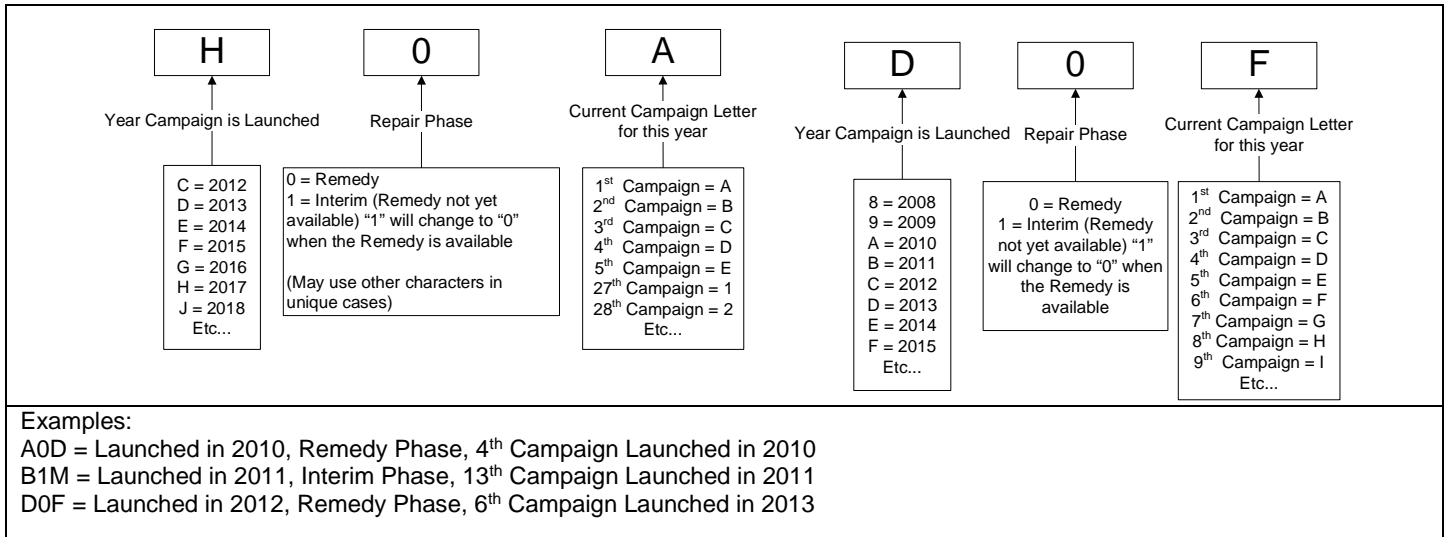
H

Year Campaign is Launched

C = 2012
D = 2013
E = 2014
F = 2015
G = 2016
H = 2017
J = 2018
Etc...

0

Repair Phase

0 = Remedy
1 = Interim (Remedy not yet available) "1" will change to "0" when the Remedy is available

(May use other characters in unique cases)

A

Current Campaign Letter for this year

1$^{st}$ Campaign = A
2$^{nd}$ Campaign = B
3$^{rd}$ Campaign = C
4$^{th}$ Campaign = D
5$^{th}$ Campaign = E
27$^{th}$ Campaign = 1
28$^{th}$ Campaign = 2
Etc...

D

Year Campaign is Launched

8 = 2008
9 = 2009
A = 2010
B = 2011
C = 2012
D = 2013
E = 2014
F = 2015
Etc...

0

Repair Phase

0 = Remedy
1 = Interim (Remedy not yet available) "1" will change to "0" when the Remedy is available

F

Current Campaign Letter for this year

1$^{st}$ Campaign = A
2$^{nd}$ Campaign = B
3$^{rd}$ Campaign = C
4$^{th}$ Campaign = D
5$^{th}$ Campaign = E
6$^{th}$ Campaign = F
7$^{th}$ Campaign = G
8$^{th}$ Campaign = H
9$^{th}$ Campaign = I
Etc...

Examples:
A0D = Launched in 2010, Remedy Phase, 4$^{th}$ Campaign Launched in 2010
B1M = Launched in 2011, Interim Phase, 13$^{th}$ Campaign Launched in 2011
D0F = Launched in 2012, Remedy Phase, 6$^{th}$ Campaign Launched in 2013